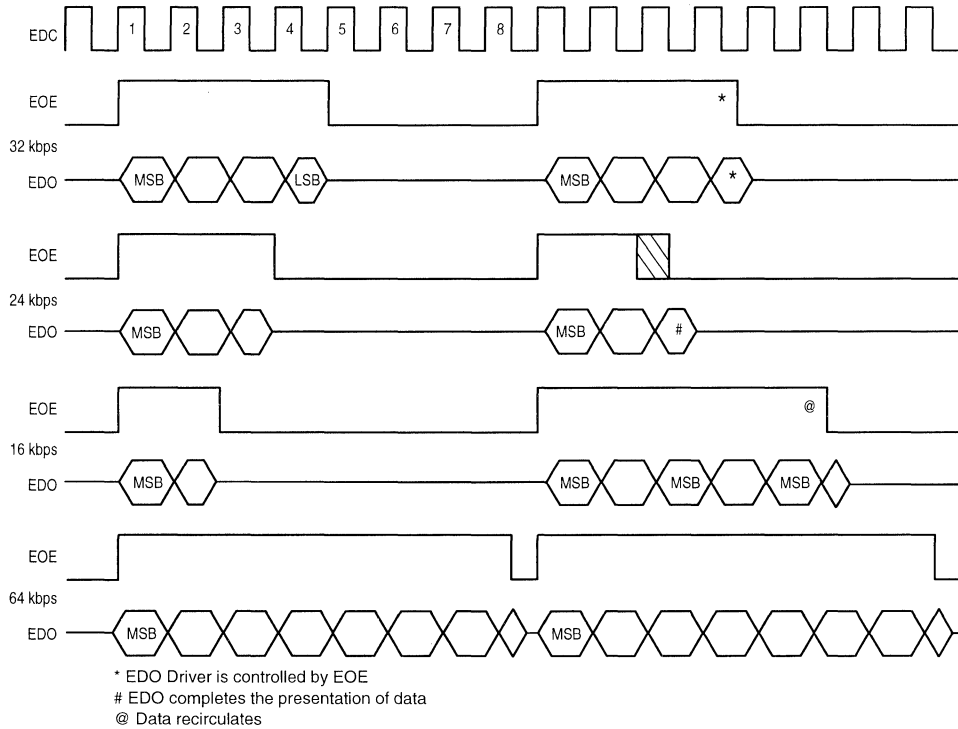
EDC 1 2 3 4 5 6 7 8

EOE *

32 kbps
EDO MSB LSB MSB *

EOE

24 kbps
EDO MSB MSB #

EOE @

16 kbps
EDO MSB MSB MSB MSB

EOE

64 kbps
EDO MSB MSB

* EDO Driver is controlled by EOE
# EDO completes the presentation of data
@ Data recirculates